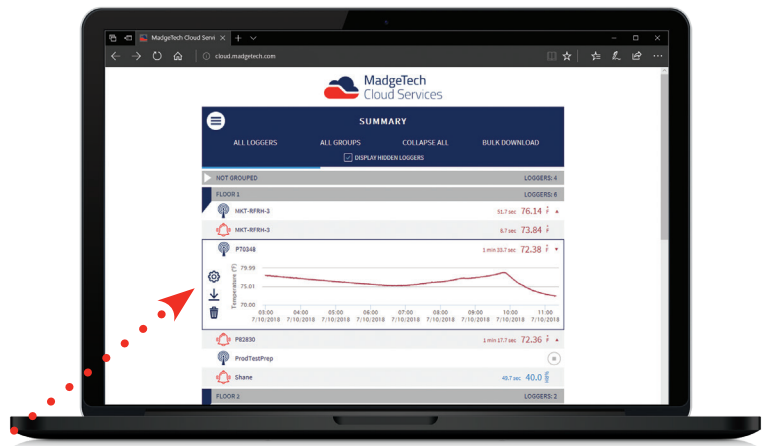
MadgeTech Cloud Servi

cloud.madgetech.com

MadgeTech
Cloud Services

SUMMARY

ALL LOGGERS
ALL GROUPS
COLLAPSE ALL
BULK DOWNLOAD

DISPLAY HIDDEN LOGGERS

NOT GROUPED
LOGGERS: 4

FLOOR 1
LOGGERS: 6

MKT-RFRH-3
51.7 sec 76.14 °F

MKT-RFRH-3
6.7 sec 73.84 °F

PT0348
1 min 33.7 sec 72.38 °F

79.99
75.01
70.00

Temperature (°F)

03:00 7/10/2018
04:00 7/10/2018
05:00 7/10/2018
06:00 7/10/2018
07:00 7/10/2018
08:00 7/10/2018
09:00 7/10/2018
10:00 7/10/2018
11:00 7/10/2018

P82830
1 min 17.7 sec 72.36 °F

ProdTestPrep

Shane
49.7 sec 40.0 °F

FLOOR 2
LOGGERS: 2